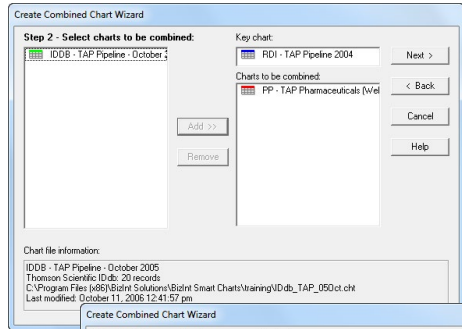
Create Combined Chart Wizard

Step 2 - Select charts to be combined:

IDDB - TAP Pipeline - October 2

Key chart:

RDI - TAP Pipeline 2004

Next >

Charts to be combined:

PP - TAP Pharmaceuticals (Wel

< Back

Add >>

Cancel

Remove

Help

Chart file information:

IDDB - TAP Pipeline - October 2005
Thomson Scientific IDdb: 20 records
C:\Program Files (x86)\BizInt Solutions\BizInt Smart Charts\training\IDdb_TAP_05Oct.cht
Last modified: October 11, 2006 12:41:57 pm

Create Combined Chart Wizard